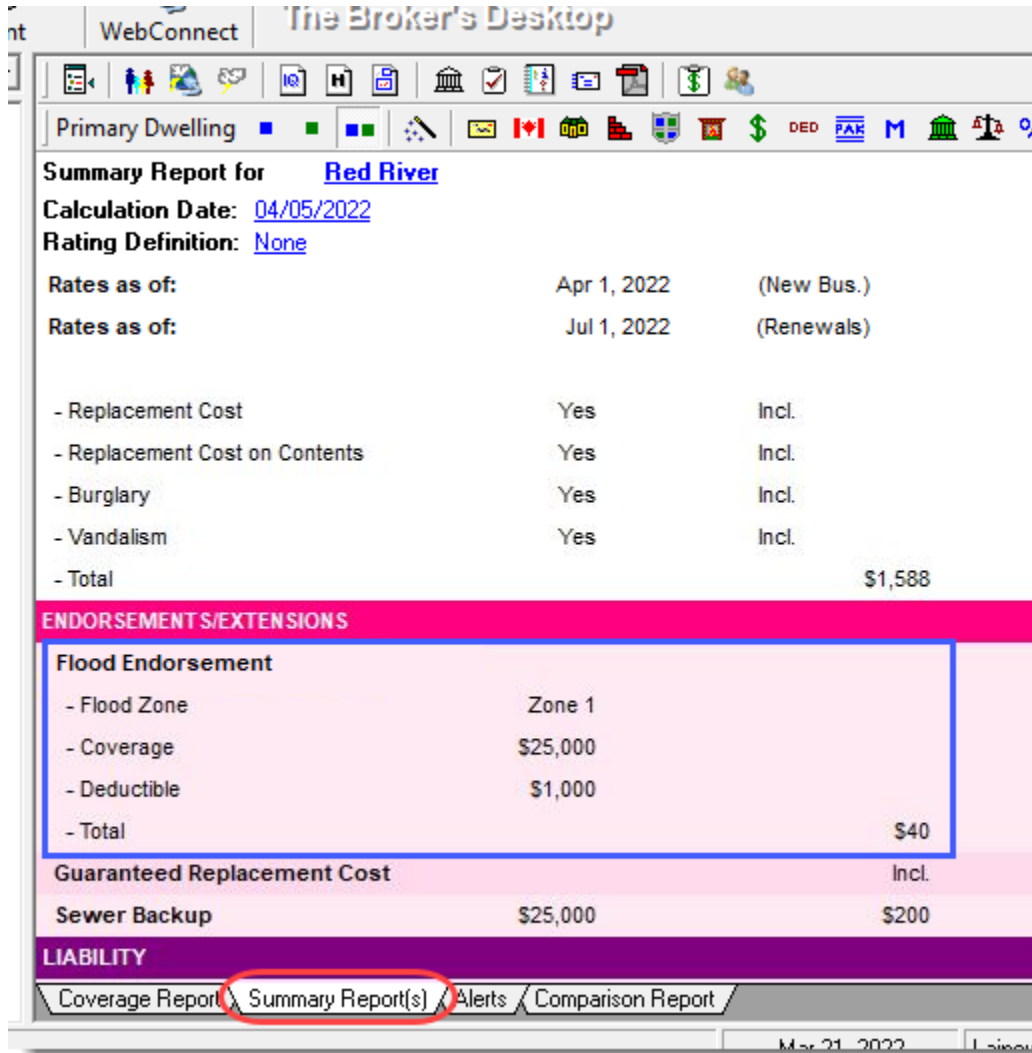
nt WebConnect The Broker's Desktop

Primary Dwelling DED FAK M %

Summary Report for Red River
Calculation Date: 04/05/2022
Rating Definition: None

| | | | |
|---|---|---|---|
| Rates as of: | Apr 1, 2022 | (New Bus.) | |
| Rates as of: | Jul 1, 2022 | (Renewals) | |
| - Replacement Cost | Yes | Incl. | |
| - Replacement Cost on Contents | Yes | Incl. | |
| - Burglary | Yes | Incl. | |
| - Vandalism | Yes | Incl. | |
| - Total | | | $1,588 |

ENDORSEMENTS/EXTENSIONS

| | | |
|---|---|---|
| Flood Endorsement | | |
| - Flood Zone | Zone 1 | |
| - Coverage | $25,000 | |
| - Deductible | $1,000 | |
| - Total | | $40 |
| Guaranteed Replacement Cost | | Incl. |
| Sewer Backup | $25,000 | $200 |

LIABILITY

Coverage Report Summary Report(s) Alerts Comparison Report

Mar 21, 2022 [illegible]